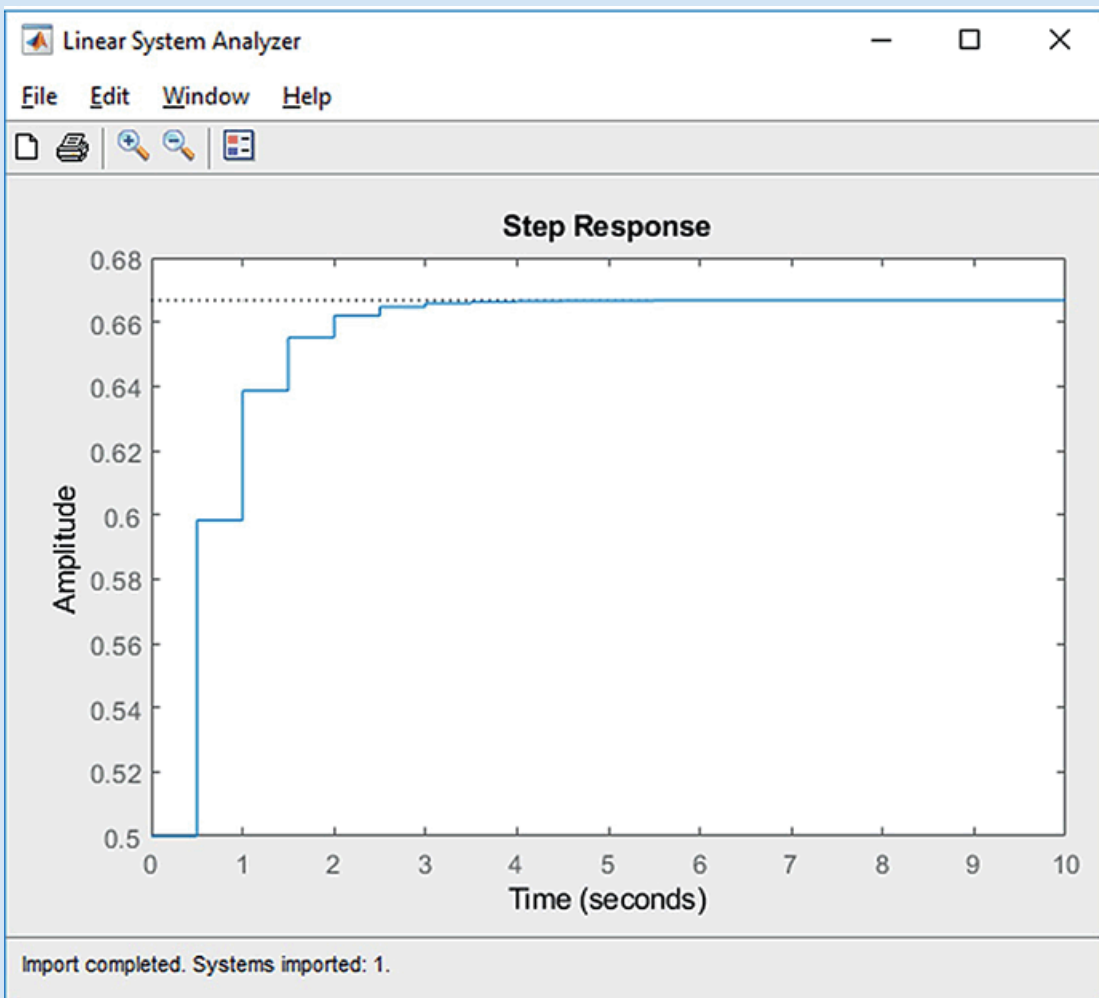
Linear System Analyzer

File Edit Window Help

Step Response

0.68
0.66
0.64
0.62
0.6
0.58
0.56
0.54
0.52
0.5

Amplitude

0 1 2 3 4 5 6 7 8 9 10

Time (seconds)

Import completed. Systems imported: 1.